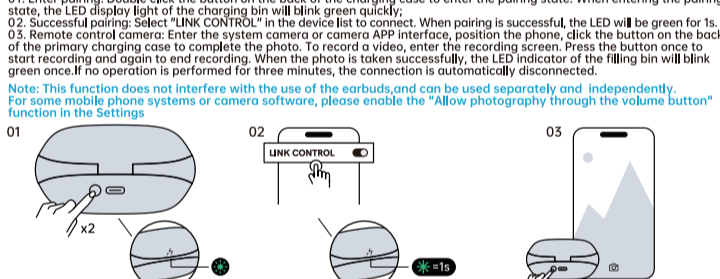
state, the LED display light of the charging bin will blink green quickly;
02. Successful pairing: Select "LINK CONTROL" in the device list to connect. When pairing is successful, the LED will be green for 1s.
03. Remote control camera: Enter the system camera or camera APP interface, position the phone, click the button on the back of the primary charging case to complete the photo. To record a video, enter the recording screen. Press the button once to start recording and again to end recording. When the photo is taken successfully, the LED indicator of the filling bin will blink green once.If no operation is performed for three minutes, the connection is automatically disconnected.

Note: This function does not interfere with the use of the earbuds,and can be used separately and independently.
For some mobile phone systems or camera software, please enable the "Allow photography through the volume button" function in the Settings

01

x2

02

LINK CONTROL

=1s

03